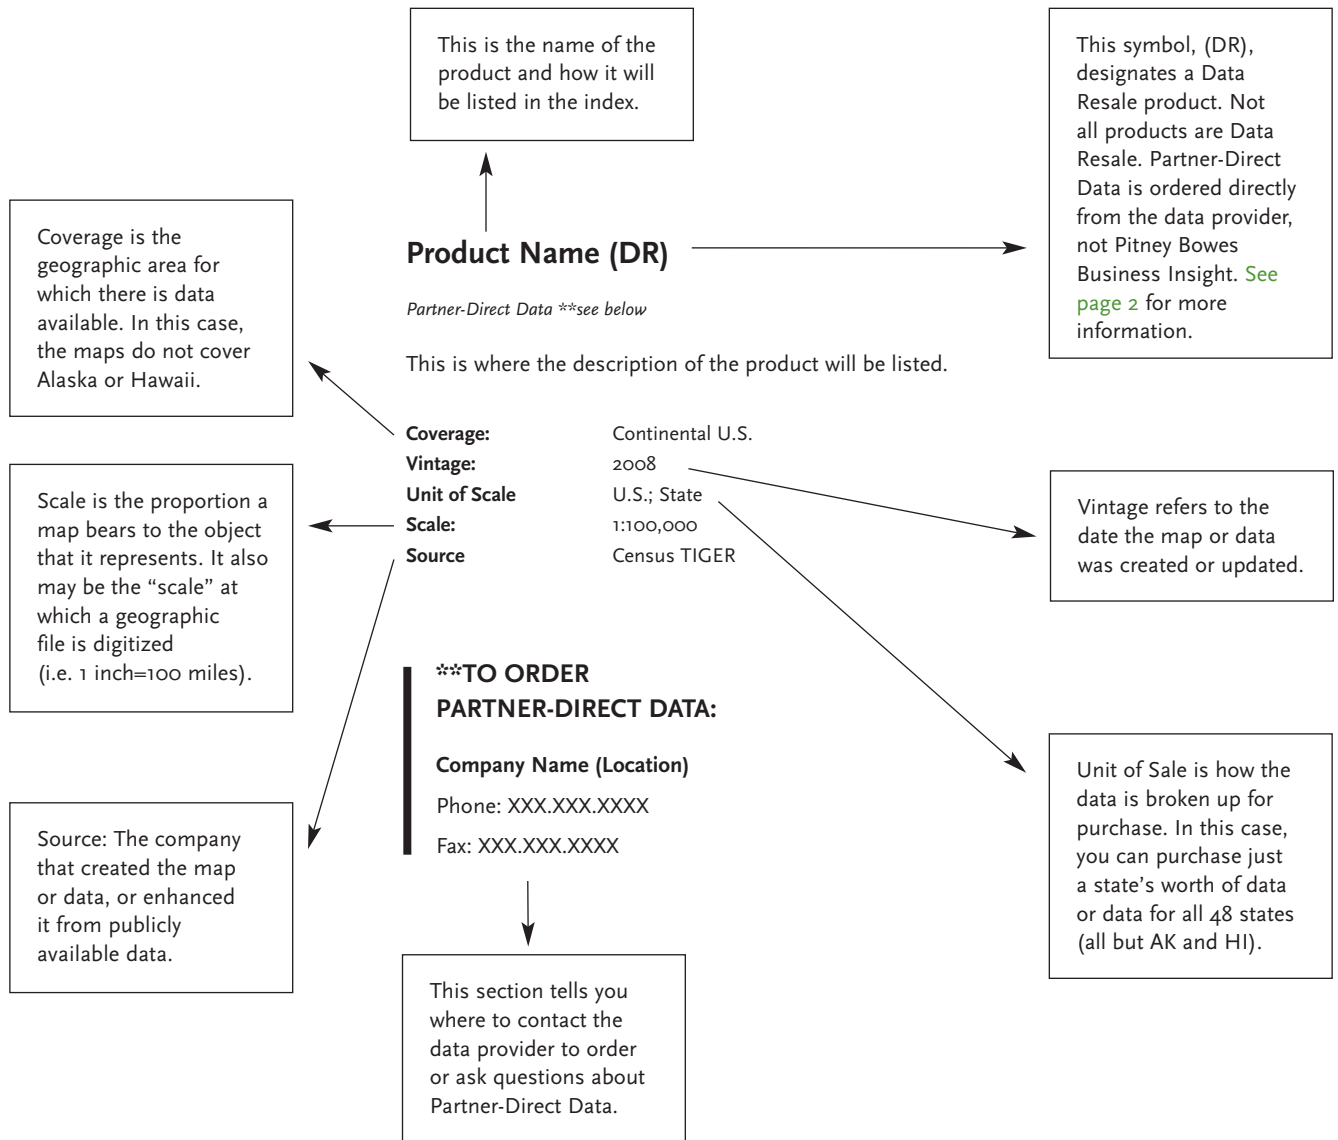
This is the name of the product and how it will be listed in the index.

This symbol, (DR), designates a Data Resale product. Not all products are Data Resale. Partner-Direct Data is ordered directly from the data provider, not Pitney Bowes Business Insight. See page 2 for more information.

Coverage is the geographic area for which there is data available. In this case, the maps do not cover Alaska or Hawaii.

Product Name (DR)

Partner-Direct Data **see below

This is where the description of the product will be listed.

| | |
|---|---|
| **Coverage:** | Continental U.S. |
| **Vintage:** | 2008 |
| **Unit of Scale** | U.S.; State |
| **Scale:** | 1:100,000 |
| **Source** | Census TIGER |

Scale is the proportion a map bears to the object that it represents. It also may be the "scale" at which a geographic file is digitized (i.e. 1 inch=100 miles).

Vintage refers to the date the map or data was created or updated.

**TO ORDER PARTNER-DIRECT DATA:

Company Name (Location)

Phone: XXX.XXX.XXXX

Fax: XXX.XXX.XXXX

Unit of Sale is how the data is broken up for purchase. In this case, you can purchase just a state's worth of data or data for all 48 states (all but AK and HI).

Source: The company that created the map or data, or enhanced it from publicly available data.

This section tells you where to contact the data provider to order or ask questions about Partner-Direct Data.